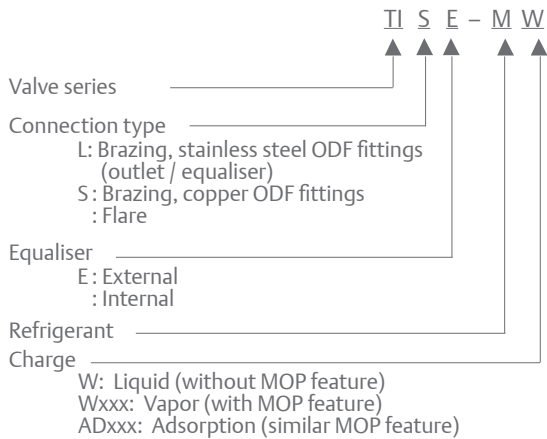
TI S E – M W

Valve series

Connection type
L: Brazing, stainless steel ODF fittings (outlet / equaliser)
S : Brazing, copper ODF fittings
: Flare

Equaliser
E : External
: Internal

Refrigerant

Charge
W: Liquid (without MOP feature)
Wxxx: Vapor (with MOP feature)
ADxxx: Adsorption (similar MOP feature)